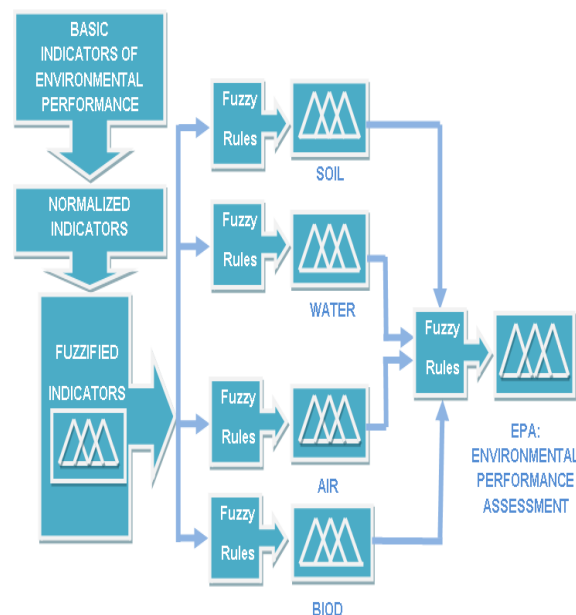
BASIC INDICATORS OF ENVIRONMENTAL PERFORMANCE

NORMALIZED INDICATORS

FUZZIFIED INDICATORS

Fuzzy Rules

SOIL

Fuzzy Rules

WATER

Fuzzy Rules

AIR

Fuzzy Rules

BIOD

Fuzzy Rules

EPA: ENVIRONMENTAL PERFORMANCE ASSESSMENT